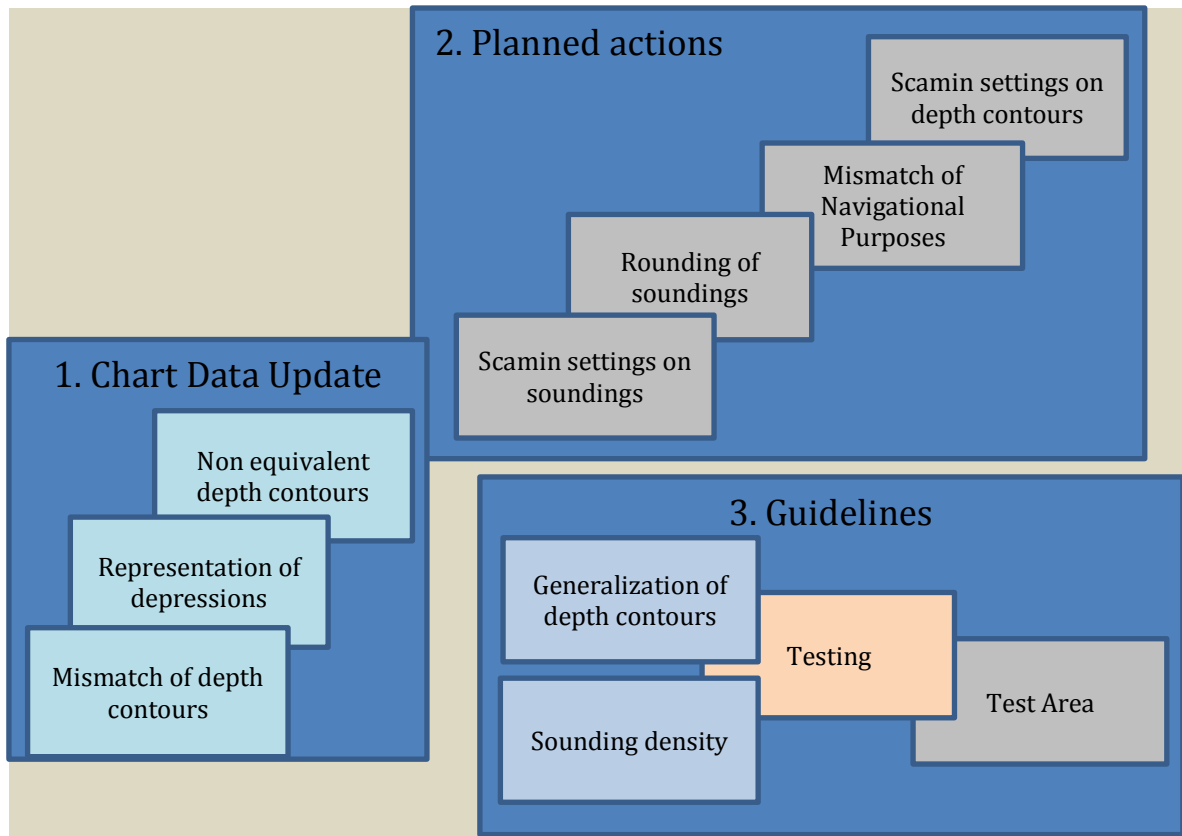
2. Planned actions

Scamin settings on depth contours

Mismatch of Navigational Purposes

Rounding of soundings

Scamin settings on soundings

1. Chart Data Update

Non equivalent depth contours

Representation of depressions

Mismatch of depth contours

3. Guidelines

Generalization of depth contours

Testing

Test Area

Sounding density